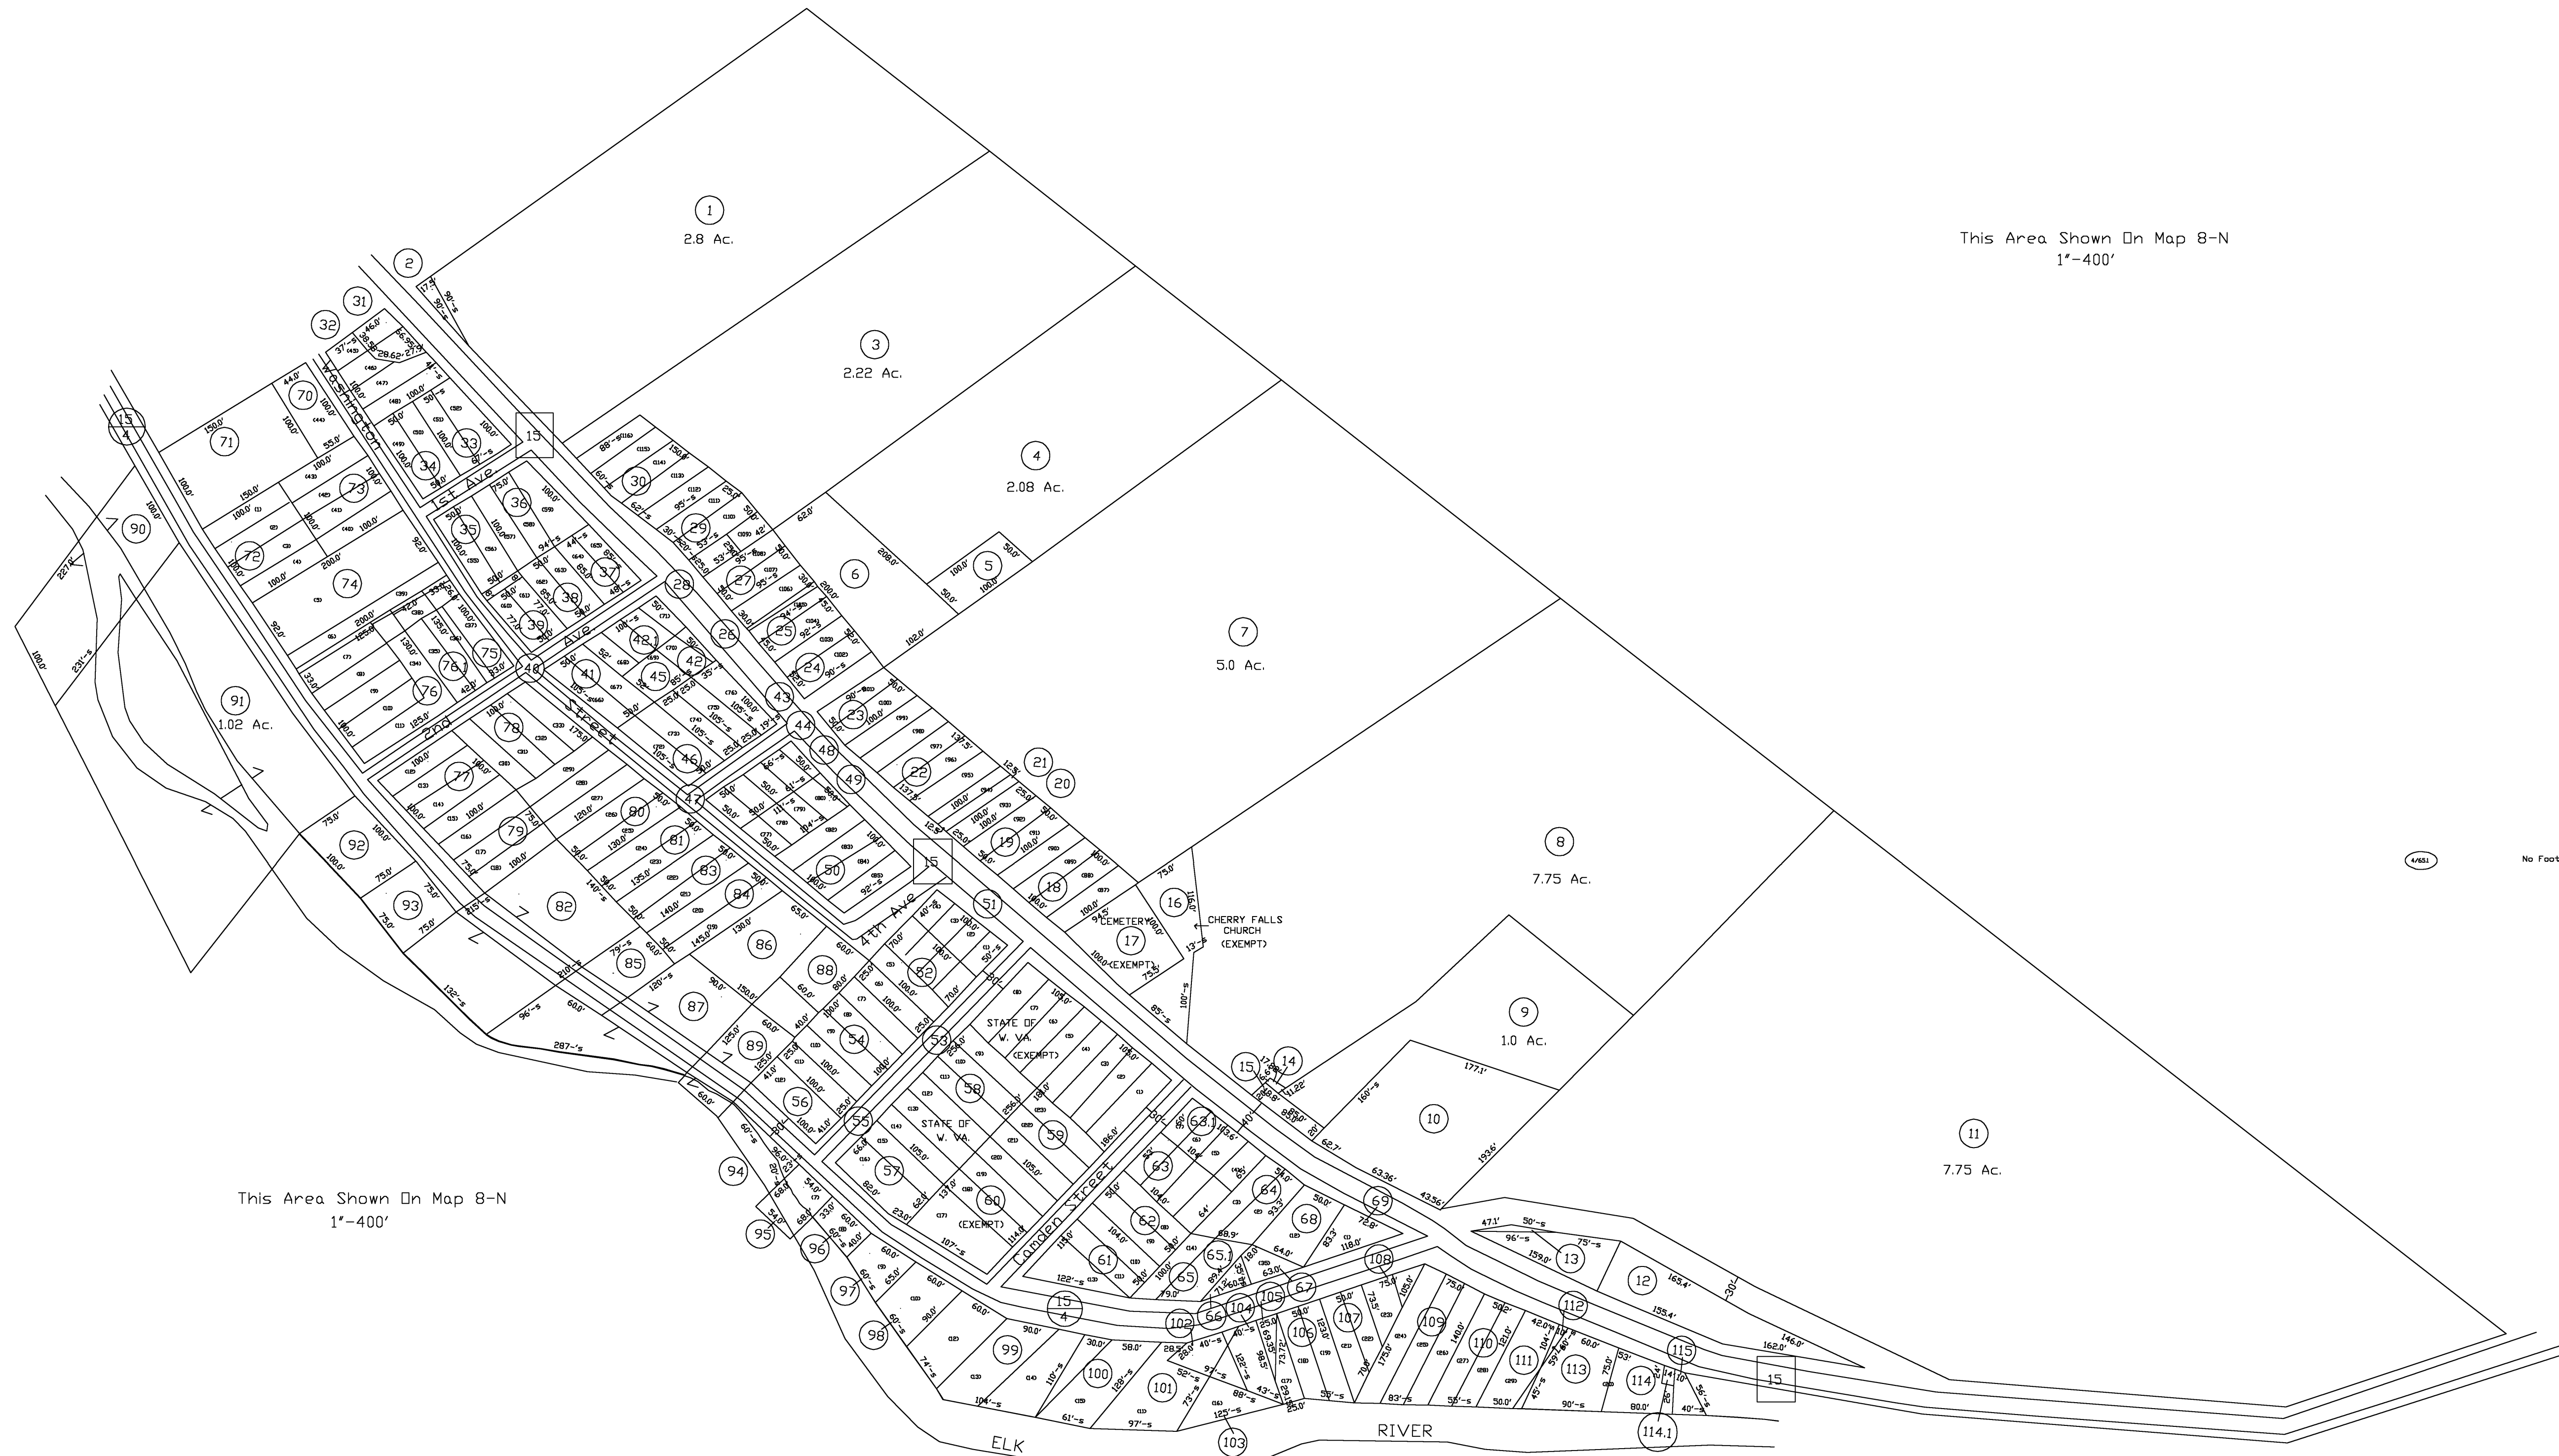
This Area Shown On Map 8-N
1"-400'

1
2.8 Ac.

3
2.22 Ac.

4
2.08 Ac.

5

6

7
5.0 Ac.

8
7.75 Ac.

9
1.0 Ac.

10

11
7.75 Ac.

12

13

14

15

16

17

18

19

20

21

22

23

24

25

26

27

28

29

30

31

32

33

34

35

36

37

38

39

40

41

42

43

44

45

46

47

48

49

50

51

52

53

54

55

56

57

58

59

60

61

62

63

63.1

64

65

65.1

66

67

68

69

70

71

72

73

74

75

76

76.1

77

78

79

80

81

82

83

84

85

86

87

88

89

90

91
1.02 Ac.

92

93

94

95

96

97

98

99

100

101

102

103

104

105

106

107

108

109

110

111

112

113

114

114.1

115

1st Ave

2nd Ave

4th Ave

Washington

Street

Camden Street

CEMETERY
(EXEMPT)

CHERRY FALLS
CHURCH
(EXEMPT)

STATE OF
W. VA.
(EXEMPT)

STATE OF
W. VA.
(EXEMPT)

This Area Shown On Map 8-N
1"-400'

ELK

RIVER

No Foot